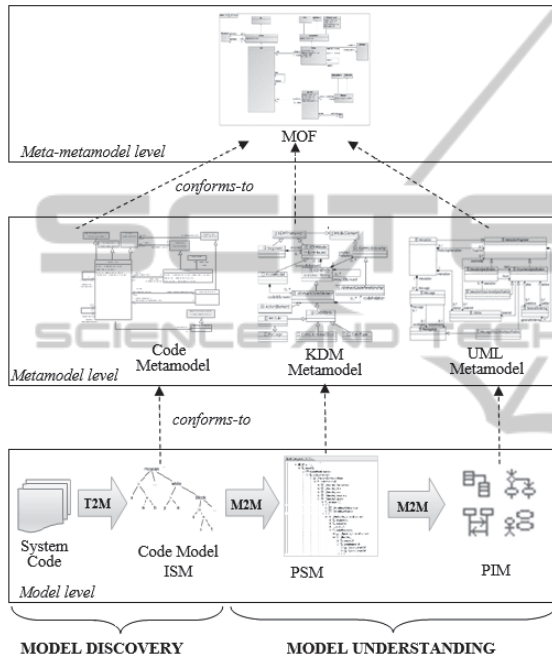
MOF

Meta-metamodel level

conforms-to

Code Metamodel

KDM Metamodel

UML Metamodel

Metamodel level

conforms-to

System Code

T2M

Code Model ISM

M2M

PSM

M2M

PIM

Model level

MODEL DISCOVERY

MODEL UNDERSTANDING